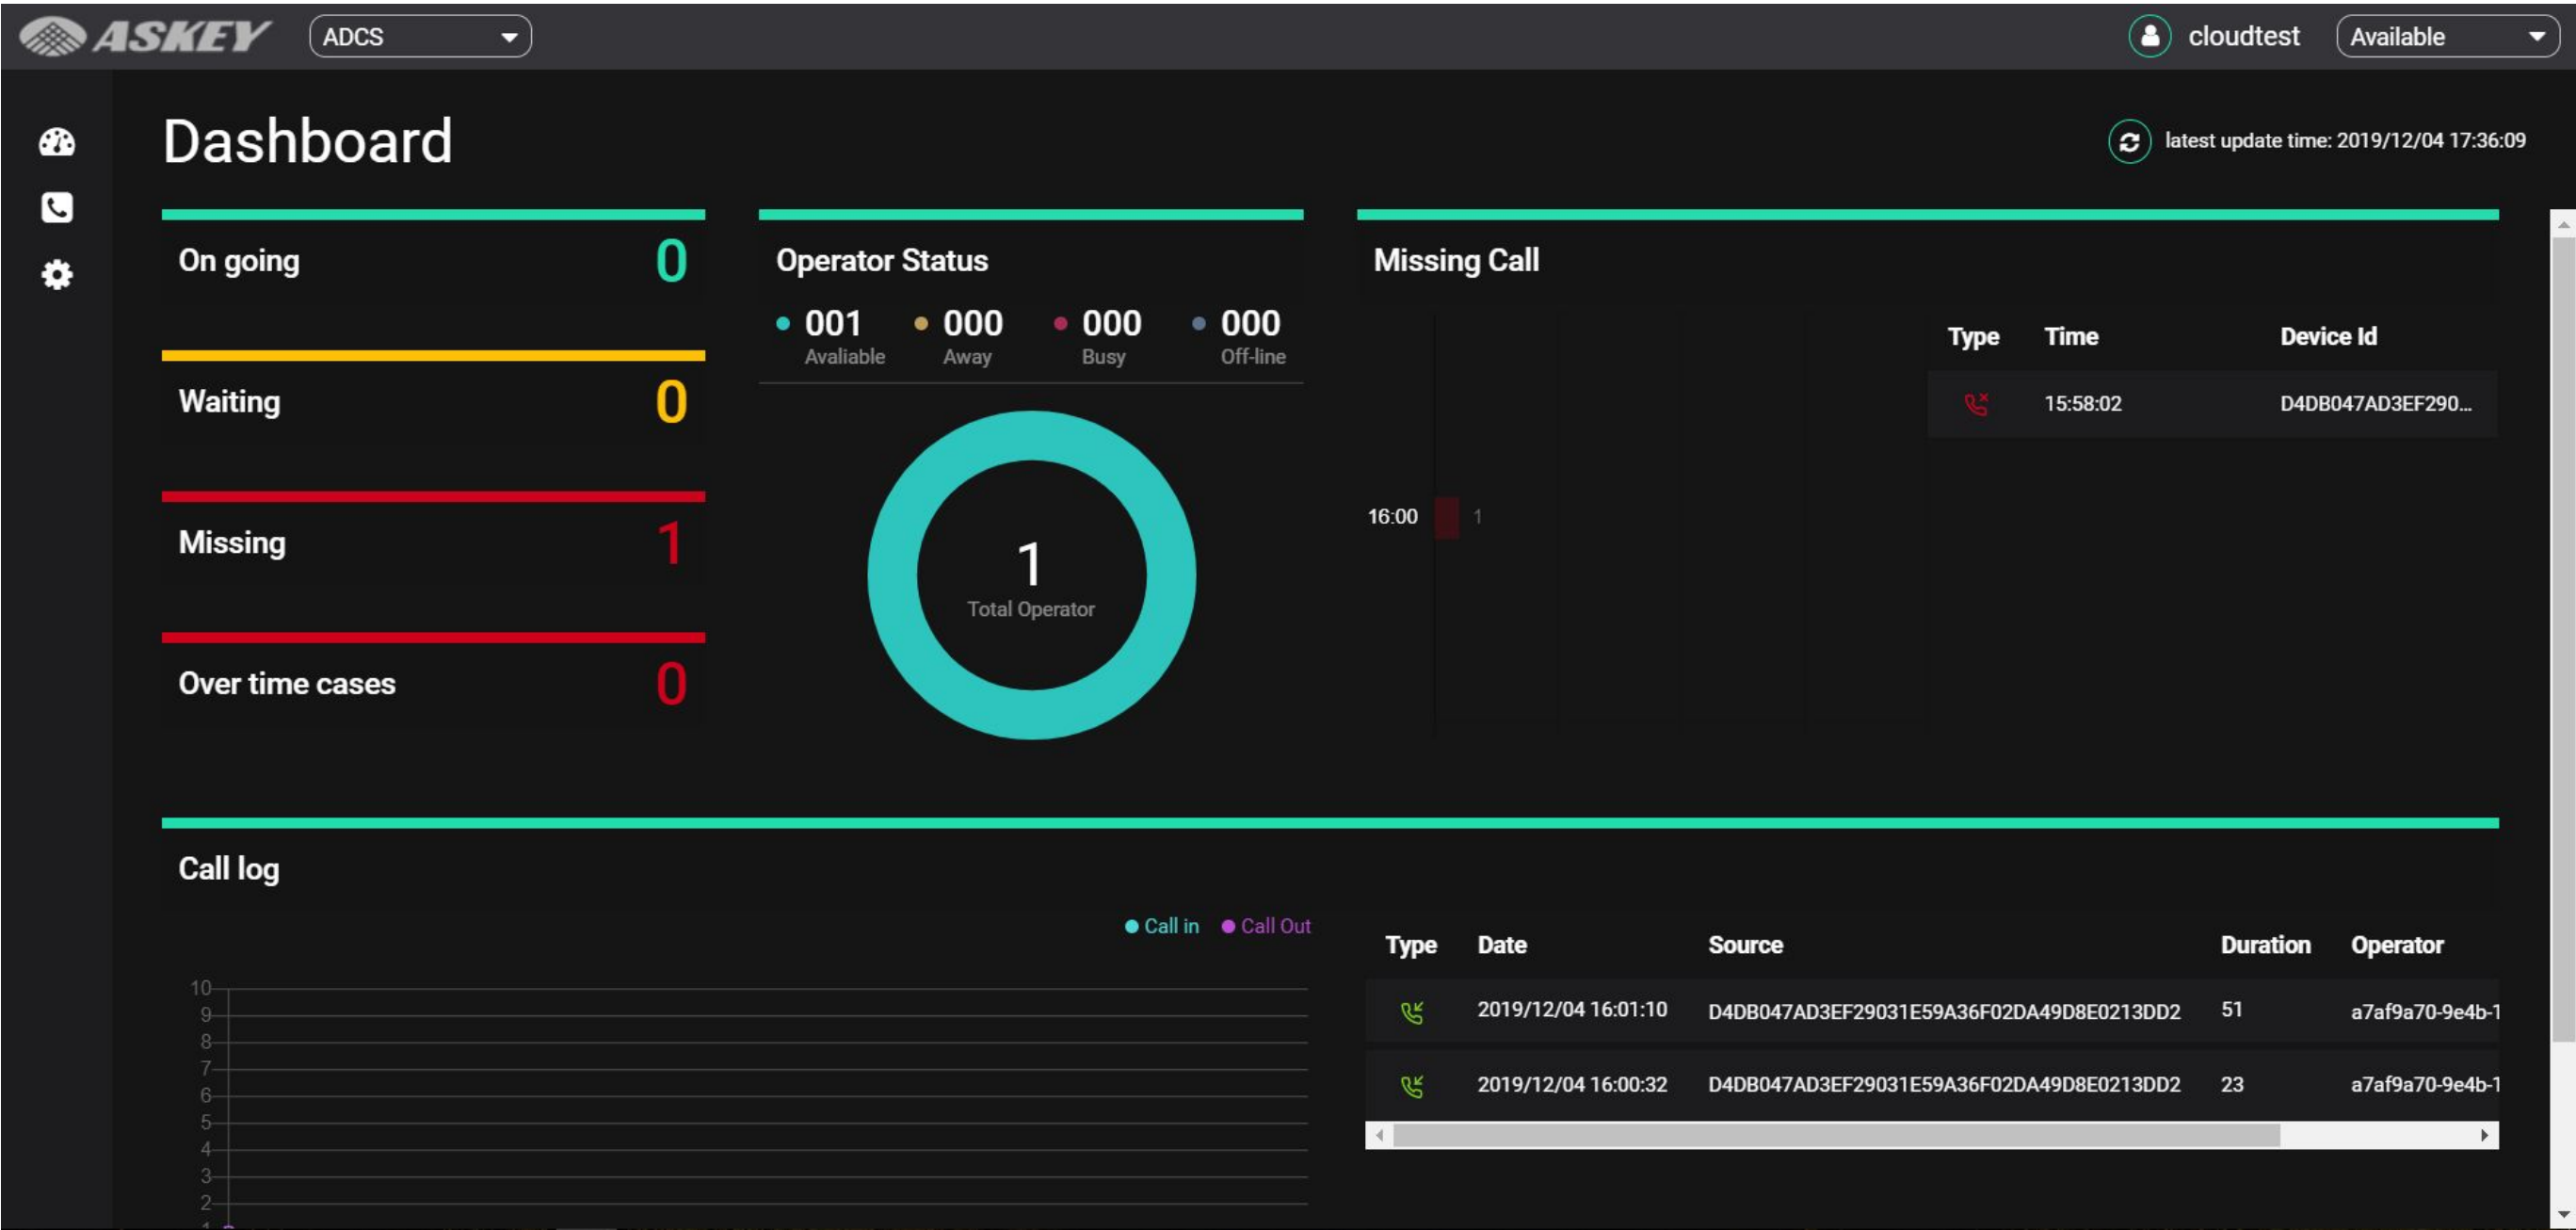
ASKEY ADCS

cloudtest Available

Dashboard

latest update time: 2019/12/04 17:36:09

On going 0

Waiting 0

Missing 1

Over time cases 0

Operator Status

001 Avaliable 000 Away 000 Busy 000 Off-line

1
Total Operator

Missing Call

16:00 1

| Type | Time | Device Id |
|---|---|---|
| | 15:58:02 | D4DB047AD3EF290... |

Call log

Call in Call Out

10
9
8
7
6
5
4
3
2

| Type | Date | Source | Duration | Operator |
|---|---|---|---|---|
| | 2019/12/04 16:01:10 | D4DB047AD3EF29031E59A36F02DA49D8E0213DD2 | 51 | a7af9a70-9e4b-1 |
| | 2019/12/04 16:00:32 | D4DB047AD3EF29031E59A36F02DA49D8E0213DD2 | 23 | a7af9a70-9e4b-1 |